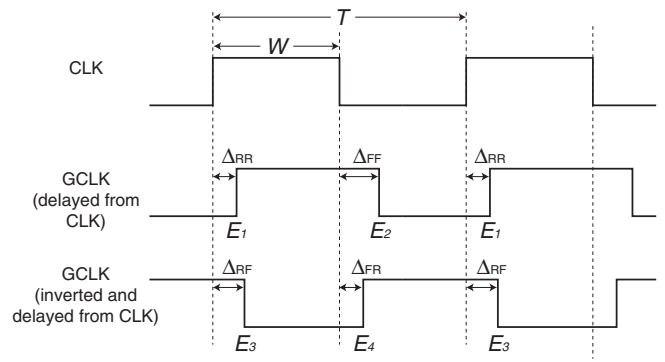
$T$

$W$

CLK

$\Delta_{RR}$ $\Delta_{FF}$ $\Delta_{RR}$

GCLK (delayed from CLK)

$E_1$ $E_2$ $E_1$

$\Delta_{RF}$ $\Delta_{FR}$ $\Delta_{RF}$

GCLK (inverted and delayed from CLK)

$E_3$ $E_4$ $E_3$